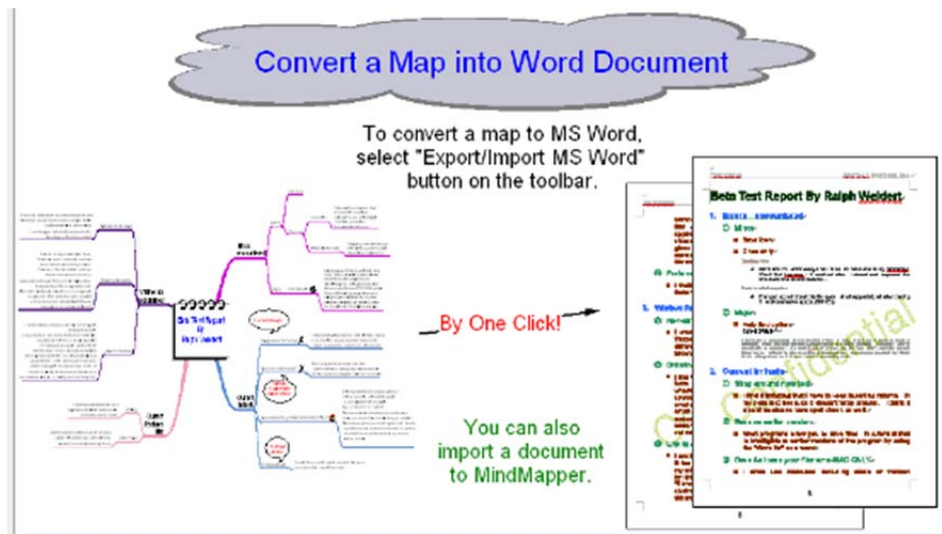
Convert a Map into Word Document

To convert a map to MS Word, select "Export/Import MS Word" button on the toolbar.

By One Click!

You can also import a document to MindMapper.

Beta Test Report By Ralph Weidert

Confidential

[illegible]